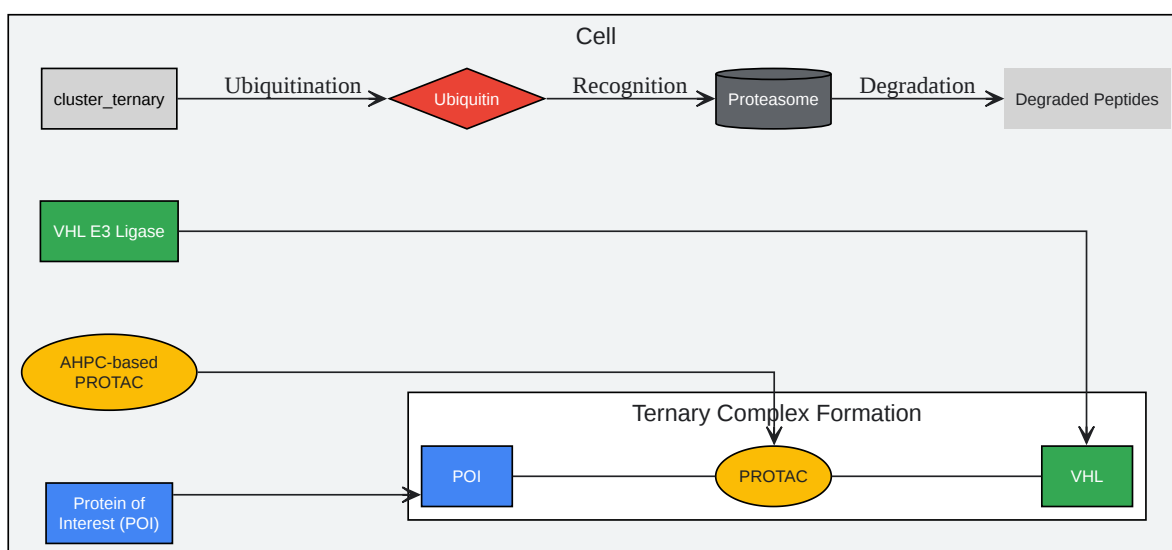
Cell

cluster_ternary

Ubiquitination

Ubiquitin

Recognition

Proteasome

Degradation

Degraded Peptides

VHL E3 Ligase

AHPC-based PROTAC

Ternary Complex Formation

POI

PROTAC

VHL

Protein of Interest (POI)